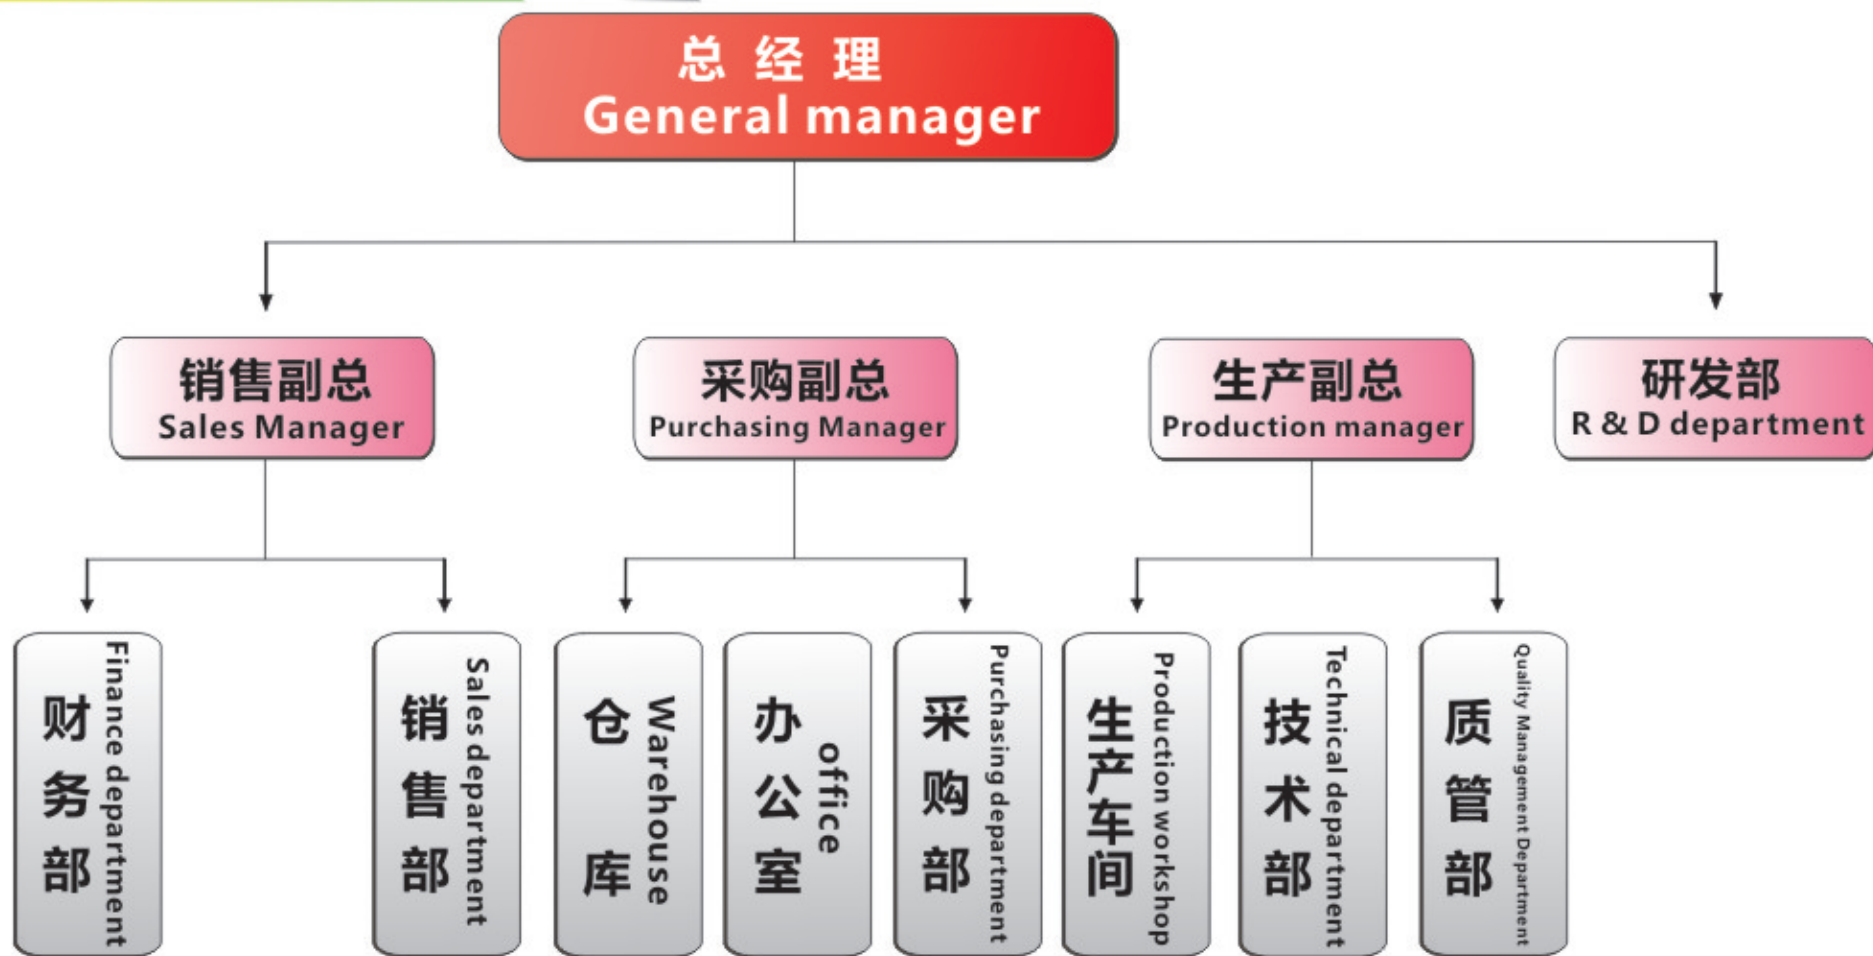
总 经 理
General manager

销售副总
Sales Manager

采购副总
Purchasing Manager

生产副总
Production manager

研发部
R & D department

财务部
Finance department

销售部
Sales department

仓库
Warehouse

办公室
office

采购部
Purchasing department

生产车间
Production workshop

技术部
Technical department

质管部
Quality Management Department